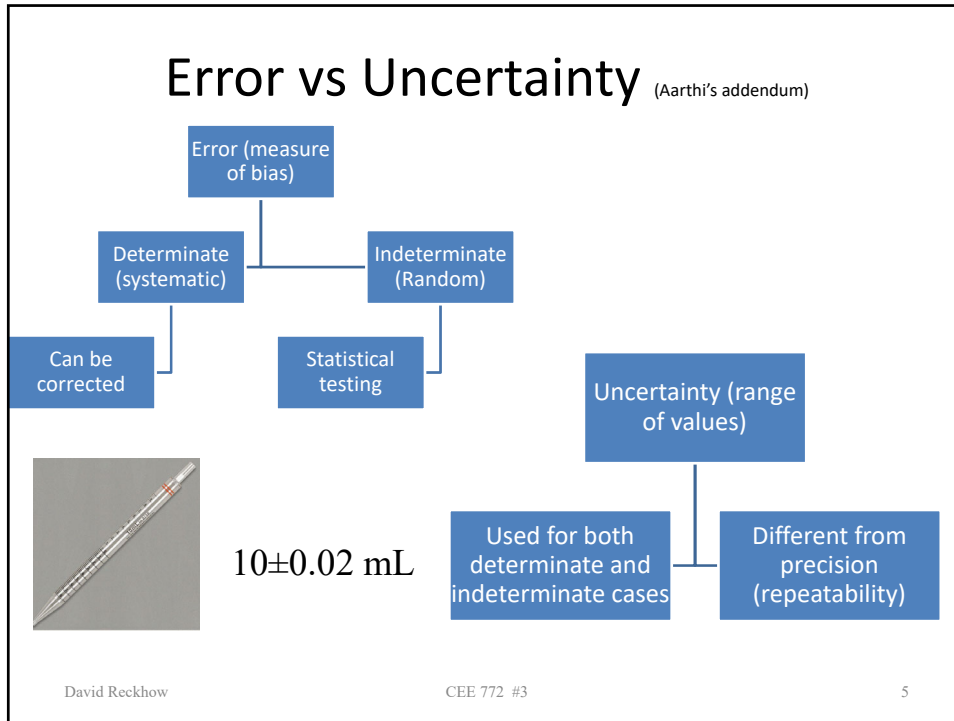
Error vs Uncertainty (Aarthi's addendum)

Error (measure of bias)

Determinate (systematic)

Indeterminate (Random)

Can be corrected

Statistical testing

Uncertainty (range of values)

$10 \pm 0.02$ mL

Used for both determinate and indeterminate cases

Different from precision (repeatability)

David Reckhow

CEE 772 #3

5